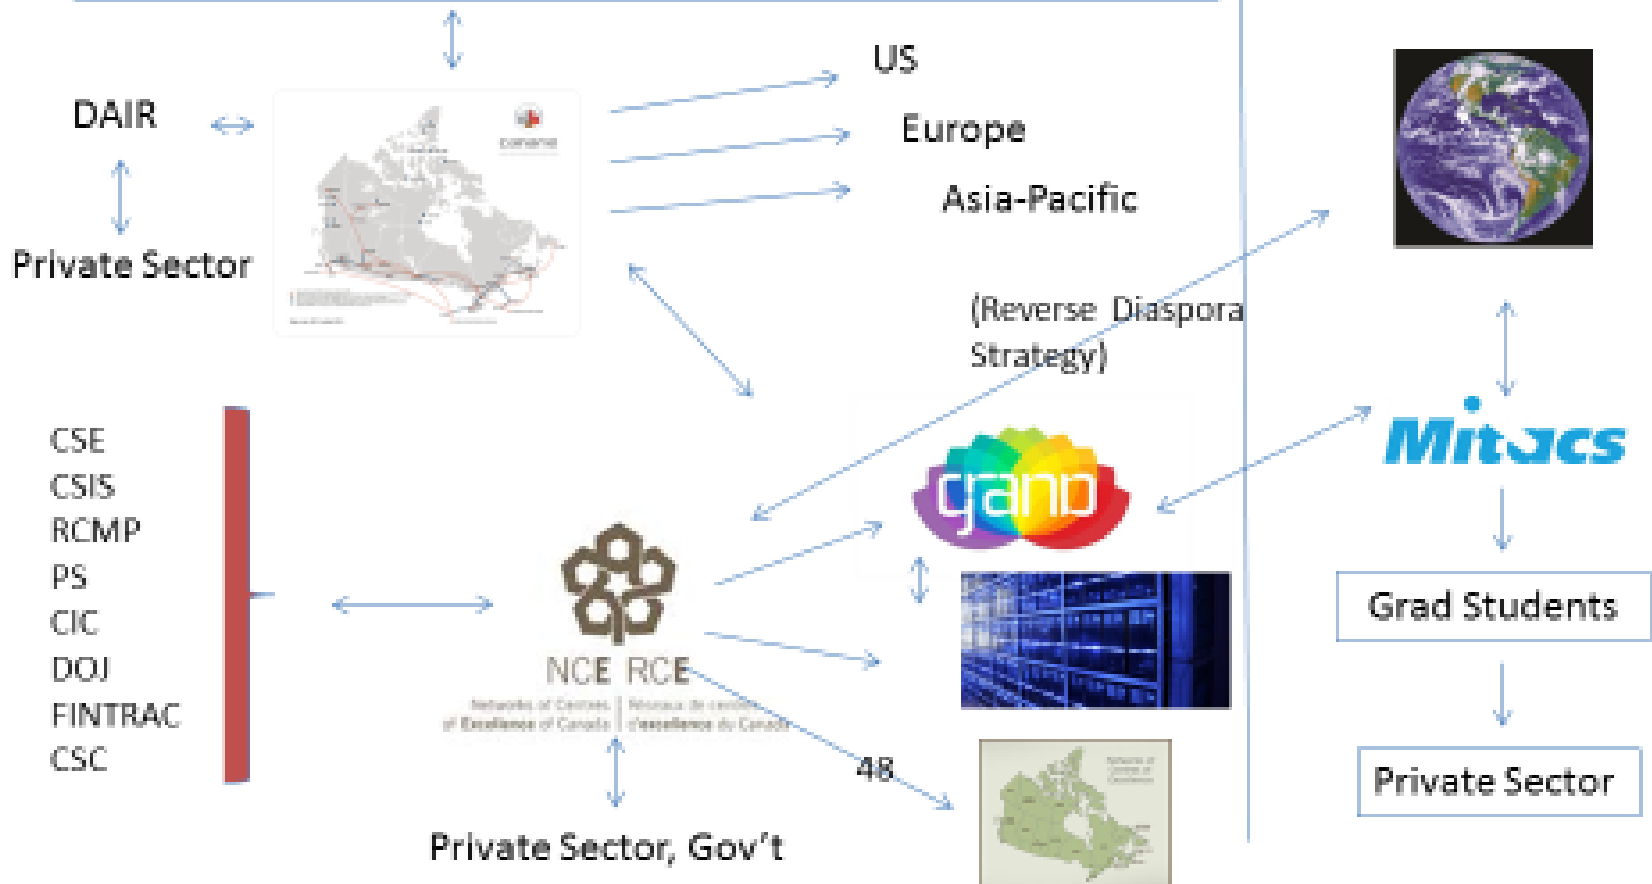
DAIR

Private Sector

US

Europe

Asia-Pacific

(Reverse Diaspora Strategy)

CSE
CSIS
RCMP
PS
CIC
DOJ
FINTRAC
CSC

NCE RCE

Networks of Centres of Excellence of Canada | Réseaux de centres d'excellence du Canada

Private Sector, Gov't

48

Mitacs

Grad Students

Private Sector